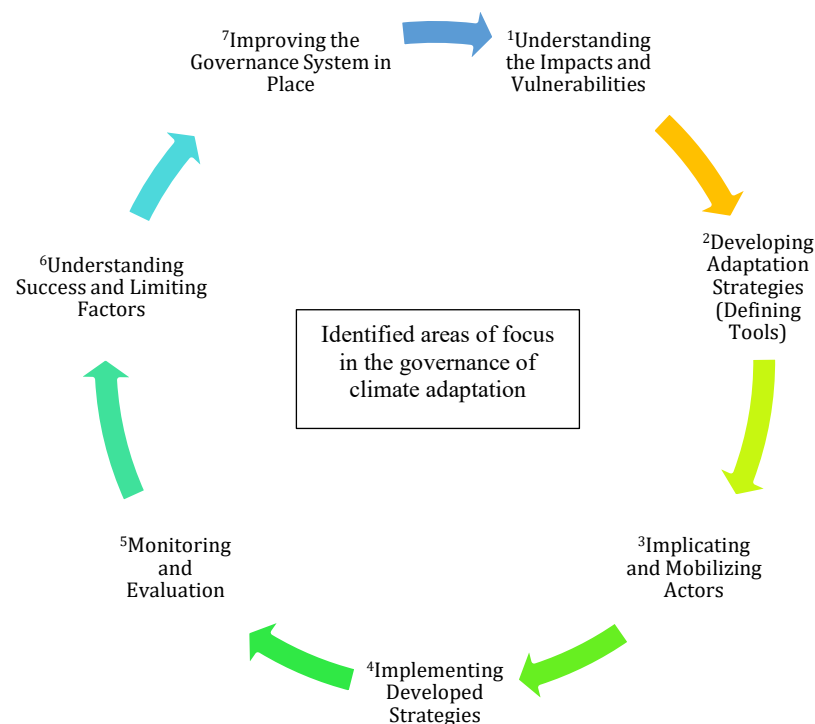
$^{7}$Improving the Governance System in Place

$^{1}$Understanding the Impacts and Vulnerabilities

$^{2}$Developing Adaptation Strategies (Defining Tools)

Identified areas of focus in the governance of climate adaptation

$^{6}$Understanding Success and Limiting Factors

$^{3}$Implicating and Mobilizing Actors

$^{5}$Monitoring and Evaluation

$^{4}$Implementing Developed Strategies